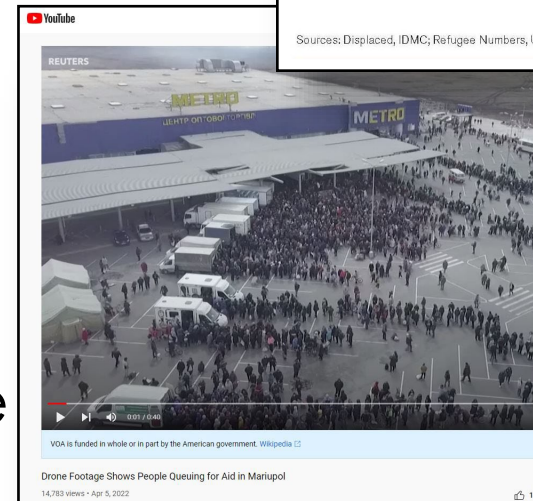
YouTube

Sources: Displaced, IDMC; Refugee Numbers, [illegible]

REUTERS

METRO

ЦЕНТР ОПТОВОЇ ТОРГІВЛІ

METRO

0:01 / 0:40

VOA is funded in whole or in part by the American government. Wikipedia

Drone Footage Shows People Queuing for Aid in Mariupol

14,783 views • Apr 5, 2022

e